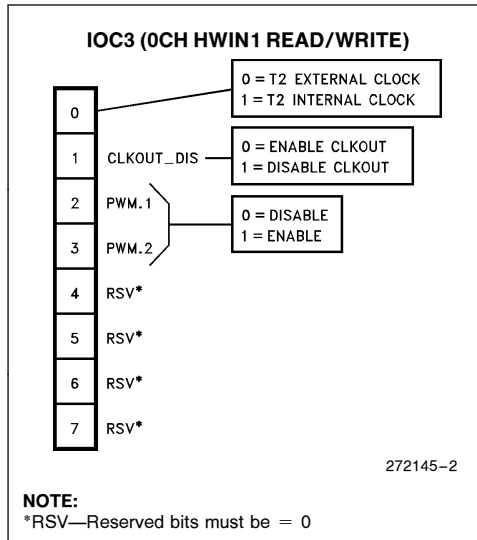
IOC3 (0CH HWIN1 READ/WRITE)

0
0 = T2 EXTERNAL CLOCK
1 = T2 INTERNAL CLOCK

1 CLKOUT_DIS
0 = ENABLE CLKOUT
1 = DISABLE CLKOUT

2 PWM.1
3 PWM.2
0 = DISABLE
1 = ENABLE

4 RSV*
5 RSV*
6 RSV*
7 RSV*

272145–2

NOTE:
*RSV—Reserved bits must be = 0